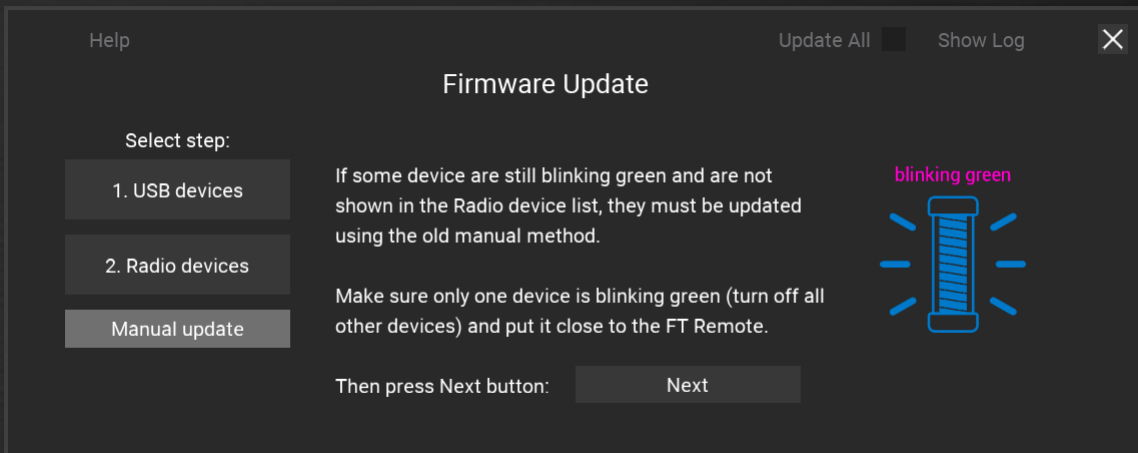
Help

Update All

Show Log

Firmware Update

Select step:

1. USB devices

2. Radio devices

Manual update

If some device are still blinking green and are not shown in the Radio device list, they must be updated using the old manual method.

Make sure only one device is blinking green (turn off all other devices) and put it close to the FT Remote.

Then press Next button:

Next

blinking green